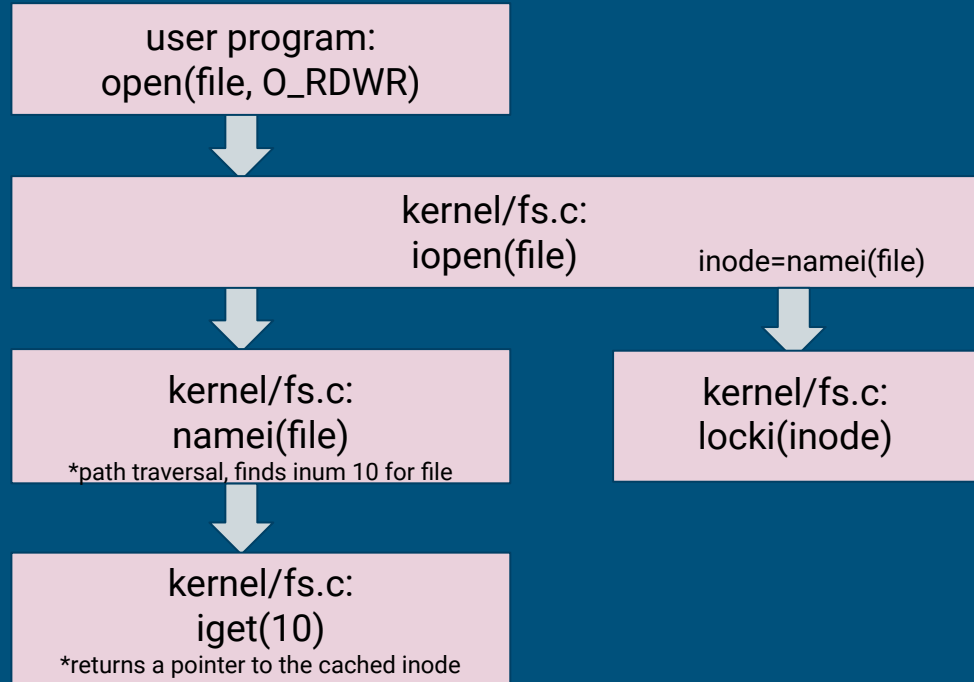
user program:
open(file, O_RDWR)

kernel/fs.c:
iopen(file)

inode=namei(file)

kernel/fs.c:
namei(file)
*path traversal, finds inum 10 for file

kernel/fs.c:
locki(inode)

kernel/fs.c:
iget(10)
*returns a pointer to the cached inode